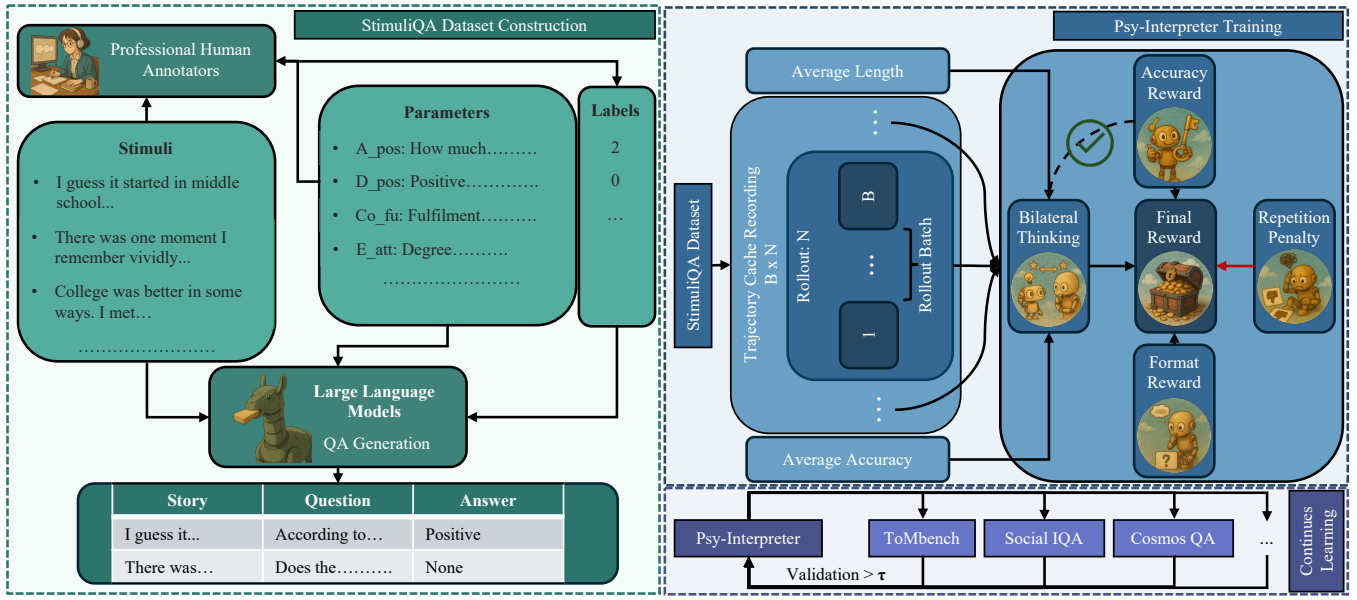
StimuliQA Dataset Construction

Professional Human Annotators

Stimuli

- I guess it started in middle school...
- There was one moment I remember vividly...
- College was better in some ways. I met…

……………………

Parameters

- A_pos: How much………
- D_pos: Positive…………
- Co_fu: Fulfilment……….
- E_att: Degree……….

……………………

Labels

2

0

…

Large Language Models

QA Generation

| Story | Question | Answer |
|---|---|---|
| I guess it... | According to… | Positive |
| There was… | Does the………. | None |

Psy-Interpreter Training

Average Length

StimuliQA Dataset

Trajectory Cache Recording B x N

Rollout: N

B

1

Rollout Batch

Average Accuracy

Accuracy Reward

Bilateral Thinking

Final Reward

Repetition Penalty

Format Reward

Psy-Interpreter

ToMbench

Social IQA

Cosmos QA

...

Validation > $\tau$

Continues Learning